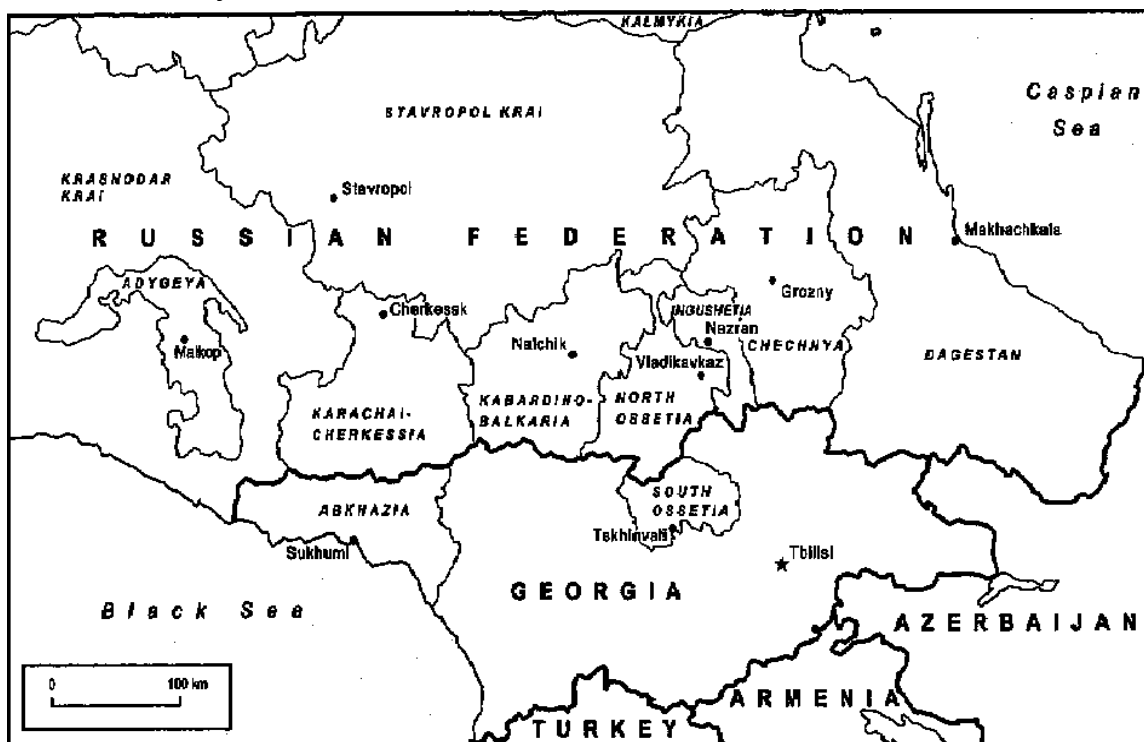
KALMYKIA

Caspian Sea

STAVROPOL KRAI

KRASNODAR KRAI

Stavropol

RUSSIAN FEDERATION

Makhachkala

Grozny

ADYGEYA

Cherkessk

INGUSHETIA

Nazran

Maikop

Nalchik

Vladikavkaz

CHECHNYA

DAGESTAN

KARACHAI-CHERKESSIA

KABARDINO-BALKARIA

NORTH OSSETIA

SOUTH OSSETIA

ABKHAZIA

Tskhinvali

Sukhumi

Tbilisi

GEORGIA

Black Sea

AZERBAIJAN

0

100 km

ARMENIA

TURKEY